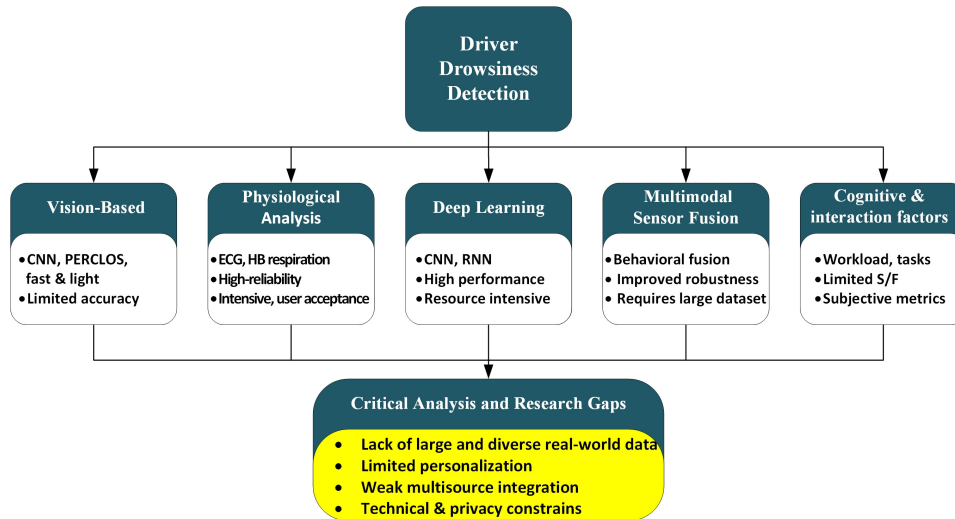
Driver Drowsiness Detection

Vision-Based
• CNN, PERCLOS, fast & light
• Limited accuracy

Physiological Analysis
• ECG, HB respiration
• High-reliability
• Intensive, user acceptance

Deep Learning
• CNN, RNN
• High performance
• Resource intensive

Multimodal Sensor Fusion
• Behavioral fusion
• Improved robustness
• Requires large dataset

Cognitive & interaction factors
• Workload, tasks
• Limited S/F
• Subjective metrics

Critical Analysis and Research Gaps
• Lack of large and diverse real-world data
• Limited personalization
• Weak multisource integration
• Technical & privacy constrains